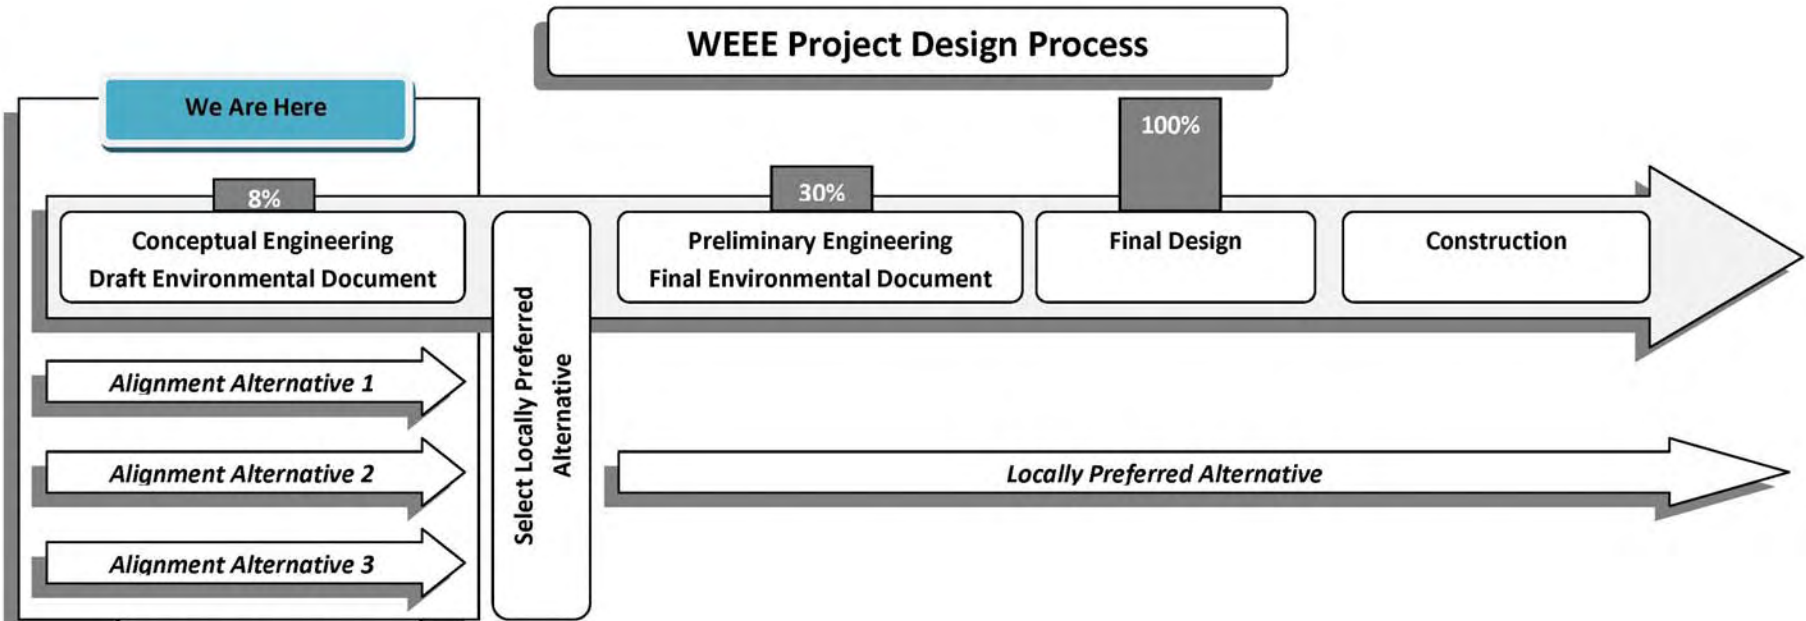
WEEE Project Design Process

We Are Here

8%

Conceptual Engineering
Draft Environmental Document

Alignment Alternative 1

Alignment Alternative 2

Alignment Alternative 3

Select Locally Preferred Alternative

30%

Preliminary Engineering
Final Environmental Document

100%

Final Design

Construction

Locally Preferred Alternative